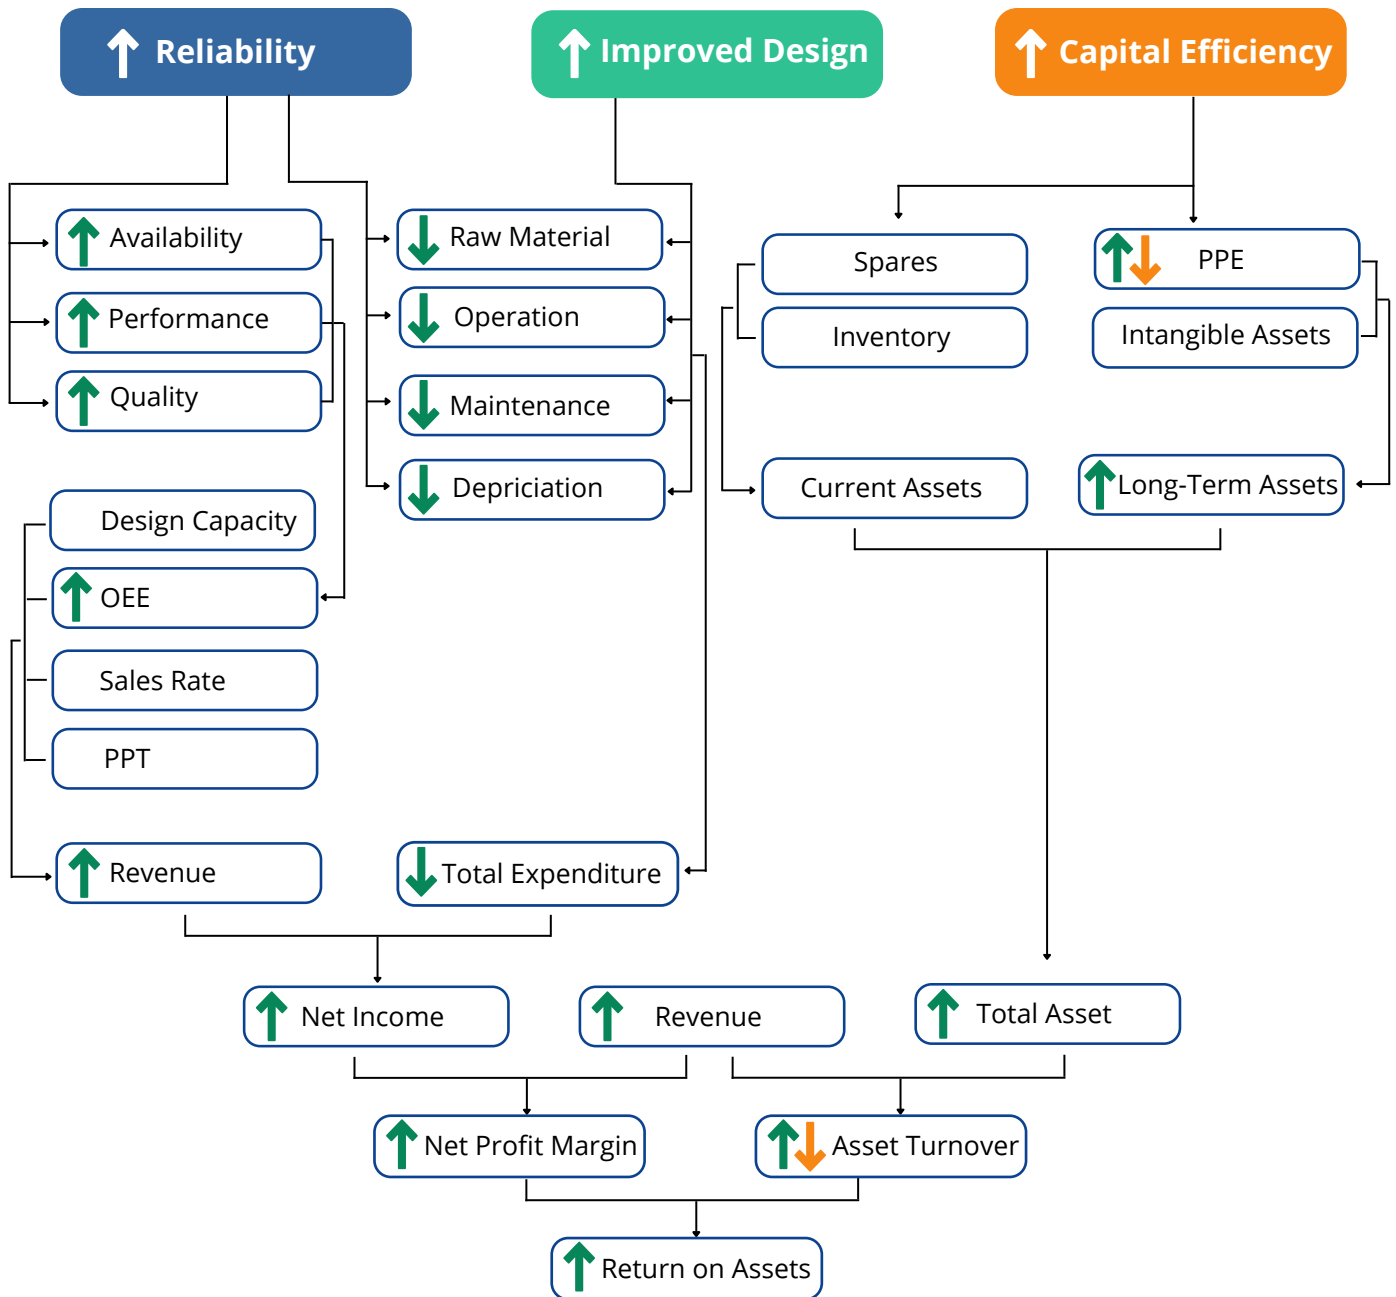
Reliability

Improved Design

Capital Efficiency

Availability

Performance

Quality

Raw Material

Operation

Maintenance

Depriciation

Spares

Inventory

PPE

Intangible Assets

Current Assets

Long-Term Assets

Design Capacity

OEE

Sales Rate

PPT

Revenue

Total Expenditure

Net Income

Revenue

Total Asset

Net Profit Margin

Asset Turnover

Return on Assets